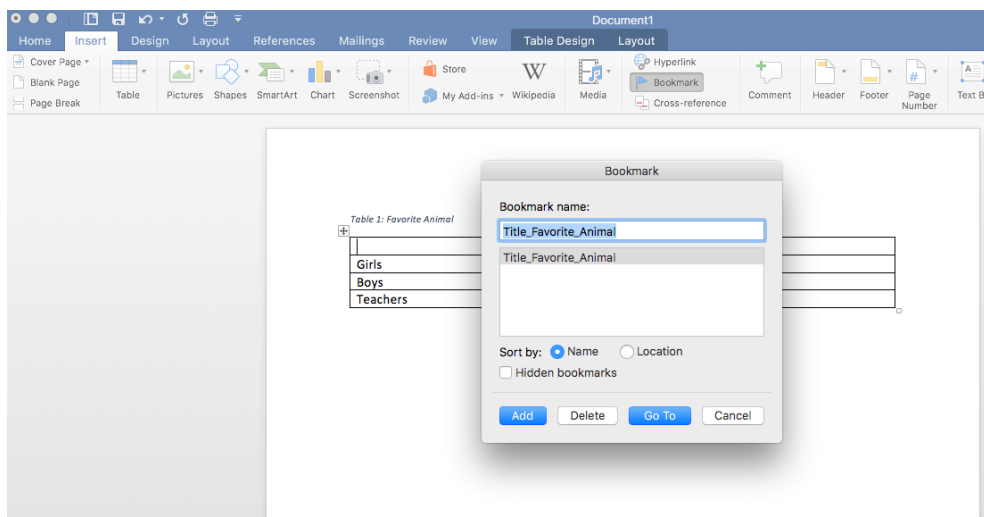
Document1

Home Insert Design Layout References Mailings Review View Table Design Layout

Cover Page
Blank Page
Page Break
Table
Pictures
Shapes
SmartArt
Chart
Screenshot
Store
My Add-ins
Wikipedia
Media
Hyperlink
Bookmark
Cross-reference
Comment
Header
Footer
Page Number
Text B

Table 1: Favorite Animal

| |
|---|
| Girls |
| Boys |
| Teachers |

Bookmark

Bookmark name:

Title_Favorite_Animal

Title_Favorite_Animal

Sort by: Name Location

Hidden bookmarks

Add Delete Go To Cancel